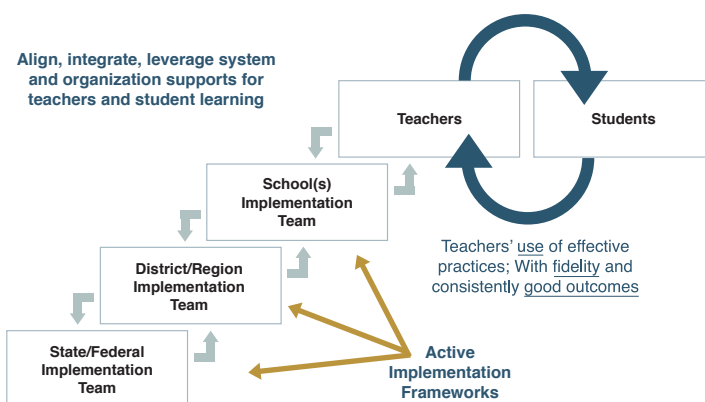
Align, integrate, leverage system and organization supports for teachers and student learning

Teachers

Students

School(s) Implementation Team

District/Region Implementation Team

State/Federal Implementation Team

Teachers' use of effective practices; With fidelity and consistently good outcomes

Active Implementation Frameworks